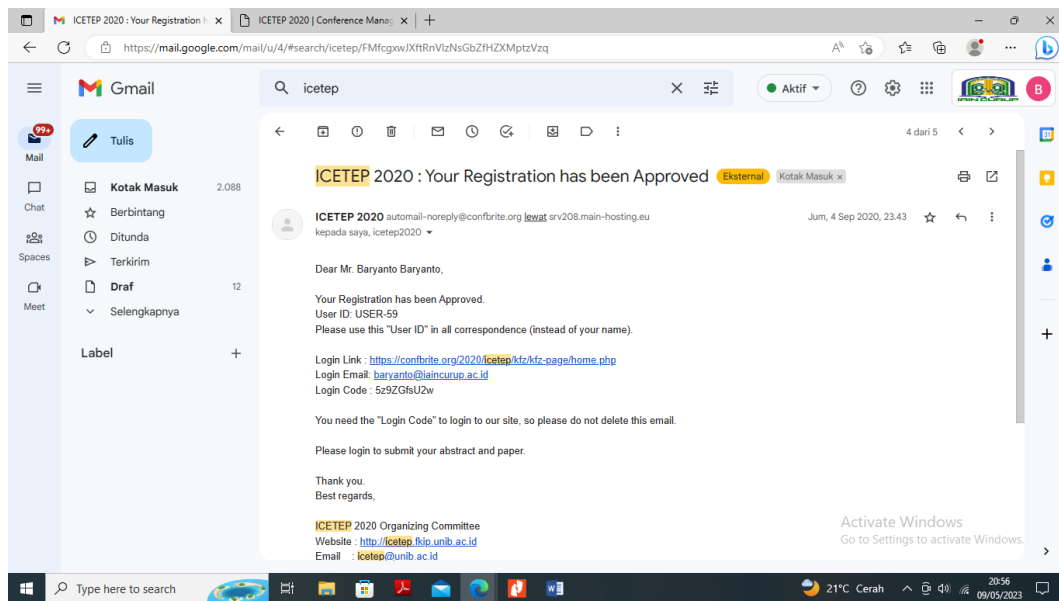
ICETEP 2020 : Your Registration h ×
ICETEP 2020 | Conference Manag ×
https://mail.google.com/mail/u/4/#search/icetep/FMfcgxwJXftRnVlzNsGbZfHZXMptzVzq

Gmail
icetep
Aktif
IAIN CURUP
B

99+
Mail
Chat
Spaces
Meet

Tulis
Kotak Masuk 2.088
Berbintang
Ditunda
Terkirim
Draf 12
Selengkapnya

Label +

4 dari 5

ICETEP 2020 : Your Registration has been Approved Eksternal Kotak Masuk ×

ICETEP 2020 automail-noreply@confbrite.org lewat srv208.main-hosting.eu
kepada saya, icetep2020
Jum, 4 Sep 2020, 23.43

Dear Mr. Baryanto Baryanto,

Your Registration has been Approved.
User ID: USER-59
Please use this "User ID" in all correspondence (instead of your name).

Login Link : https://confbrite.org/2020/icetep/kfz/kfz-page/home.php
Login Email: baryanto@iaincurup.ac.id
Login Code : 5z9ZGfsU2w

You need the "Login Code" to login to our site, so please do not delete this email.

Please login to submit your abstract and paper.

Thank you.
Best regards,

ICETEP 2020 Organizing Committee
Website : http://icetep.fkip.unib.ac.id
Email : icetep@unib.ac.id

Activate Windows
Go to Settings to activate Windows.

Type here to search
21°C Cerah
20:56
09/05/2023